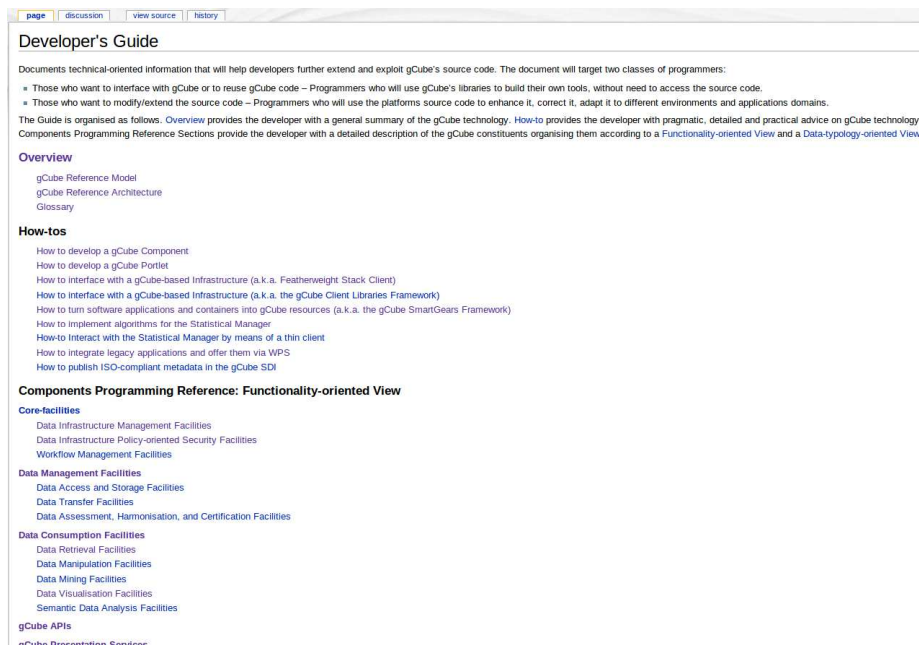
page | discussion | view source | history

# Developer's Guide

Documents technical-oriented information that will help developers further extend and exploit gCube's source code. The document will target two classes of programmers:

- Those who want to interface with gCube or to reuse gCube code – Programmers who will use gCube's libraries to build their own tools, without need to access the source code.
- Those who want to modify/extend the source code – Programmers who will use the platforms source code to enhance it, correct it, adapt it to different environments and applications domains.

The Guide is organised as follows. Overview provides the developer with a general summary of the gCube technology. How-to provides the developer with pragmatic, detailed and practical advice on gCube technology Components Programming Reference Sections provide the developer with a detailed description of the gCube constituents organising them according to a Functionality-oriented View and a Data-typology-oriented View

## Overview

gCube Reference Model
gCube Reference Architecture
Glossary

## How-tos

How to develop a gCube Component
How to develop a gCube Portlet
How to interface with a gCube-based Infrastructure (a.k.a. Featherweight Stack Client)
How to interface with a gCube-based Infrastructure (a.k.a. the gCube Client Libraries Framework)
How to turn software applications and containers into gCube resources (a.k.a. the gCube SmartGears Framework)
How to implement algorithms for the Statistical Manager
How-to Interact with the Statistical Manager by means of a thin client
How to integrate legacy applications and offer them via WPS
How to publish ISO-compliant metadata in the gCube SDI

## Components Programming Reference: Functionality-oriented View

Core-facilities
Data Infrastructure Management Facilities
Data Infrastructure Policy-oriented Security Facilities
Workflow Management Facilities

Data Management Facilities
Data Access and Storage Facilities
Data Transfer Facilities
Data Assessment, Harmonisation, and Certification Facilities

Data Consumption Facilities
Data Retrieval Facilities
Data Manipulation Facilities
Data Mining Facilities
Data Visualisation Facilities
Semantic Data Analysis Facilities

gCube APIs

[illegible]